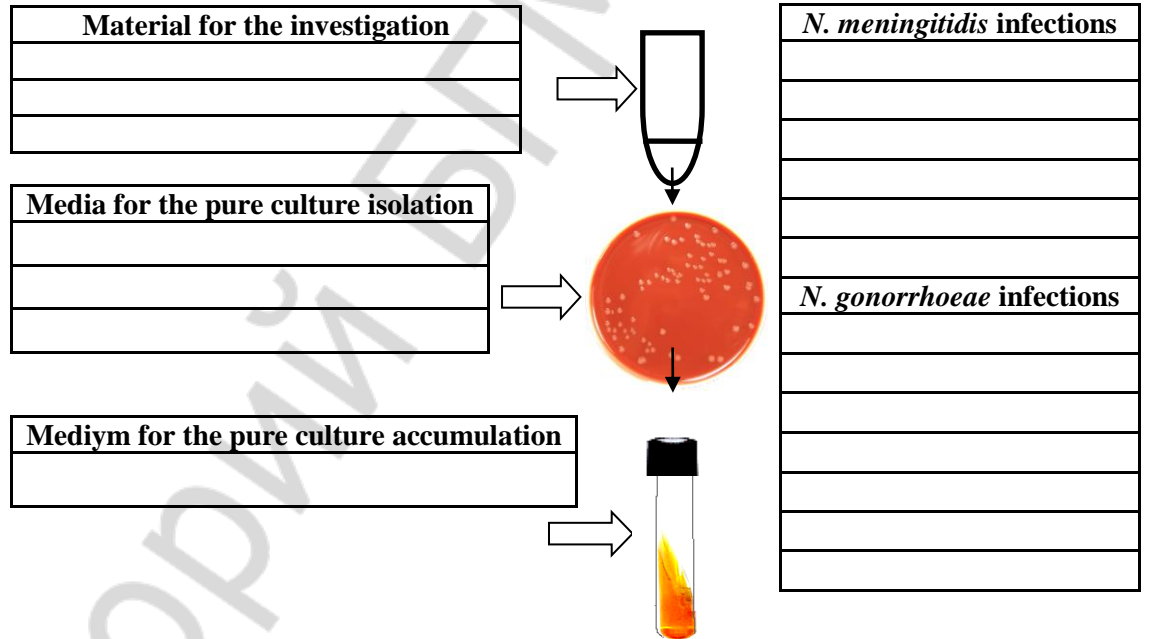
| Material for the investigation |
|---|
| |
| |
| |

| Media for the pure culture isolation |
|---|
| |
| |
| |

| Mediym for the pure culture accumulation |
|---|
| |

| *N. meningitidis* infections |
|---|
| |
| |
| |
| |
| |
| |

| *N. gonorrhoeae* infections |
|---|
| |
| |
| |
| |
| |
| |
| |